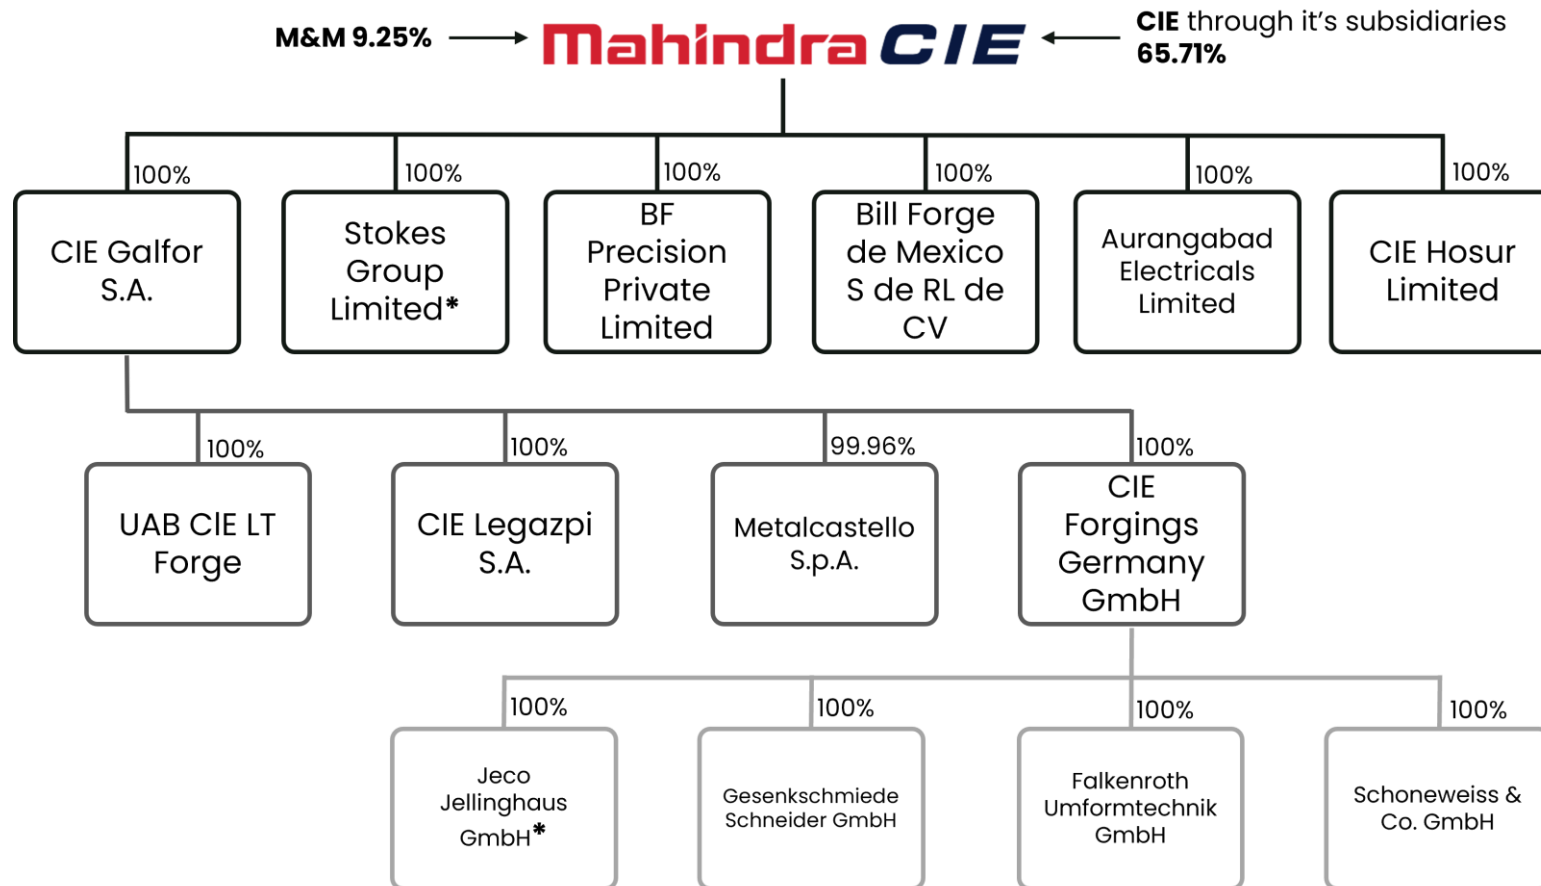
M&M 9.25%

Mahindra CIE

CIE through it's subsidiaries 65.71%

100%
CIE Galfor S.A.

100%
Stokes Group Limited*

100%
BF Precision Private Limited

100%
Bill Forge de Mexico S de RL de CV

100%
Aurangabad Electricals Limited

100%
CIE Hosur Limited

100%
UAB CIE LT Forge

100%
CIE Legazpi S.A.

99.96%
Metalcastello S.p.A.

100%
CIE Forgings Germany GmbH

100%
Jeco Jellinghaus GmbH*

100%
Gesenkschmiede Schneider GmbH

100%
Falkenroth Umformtechnik GmbH

100%
Schoneweiss & Co. GmbH